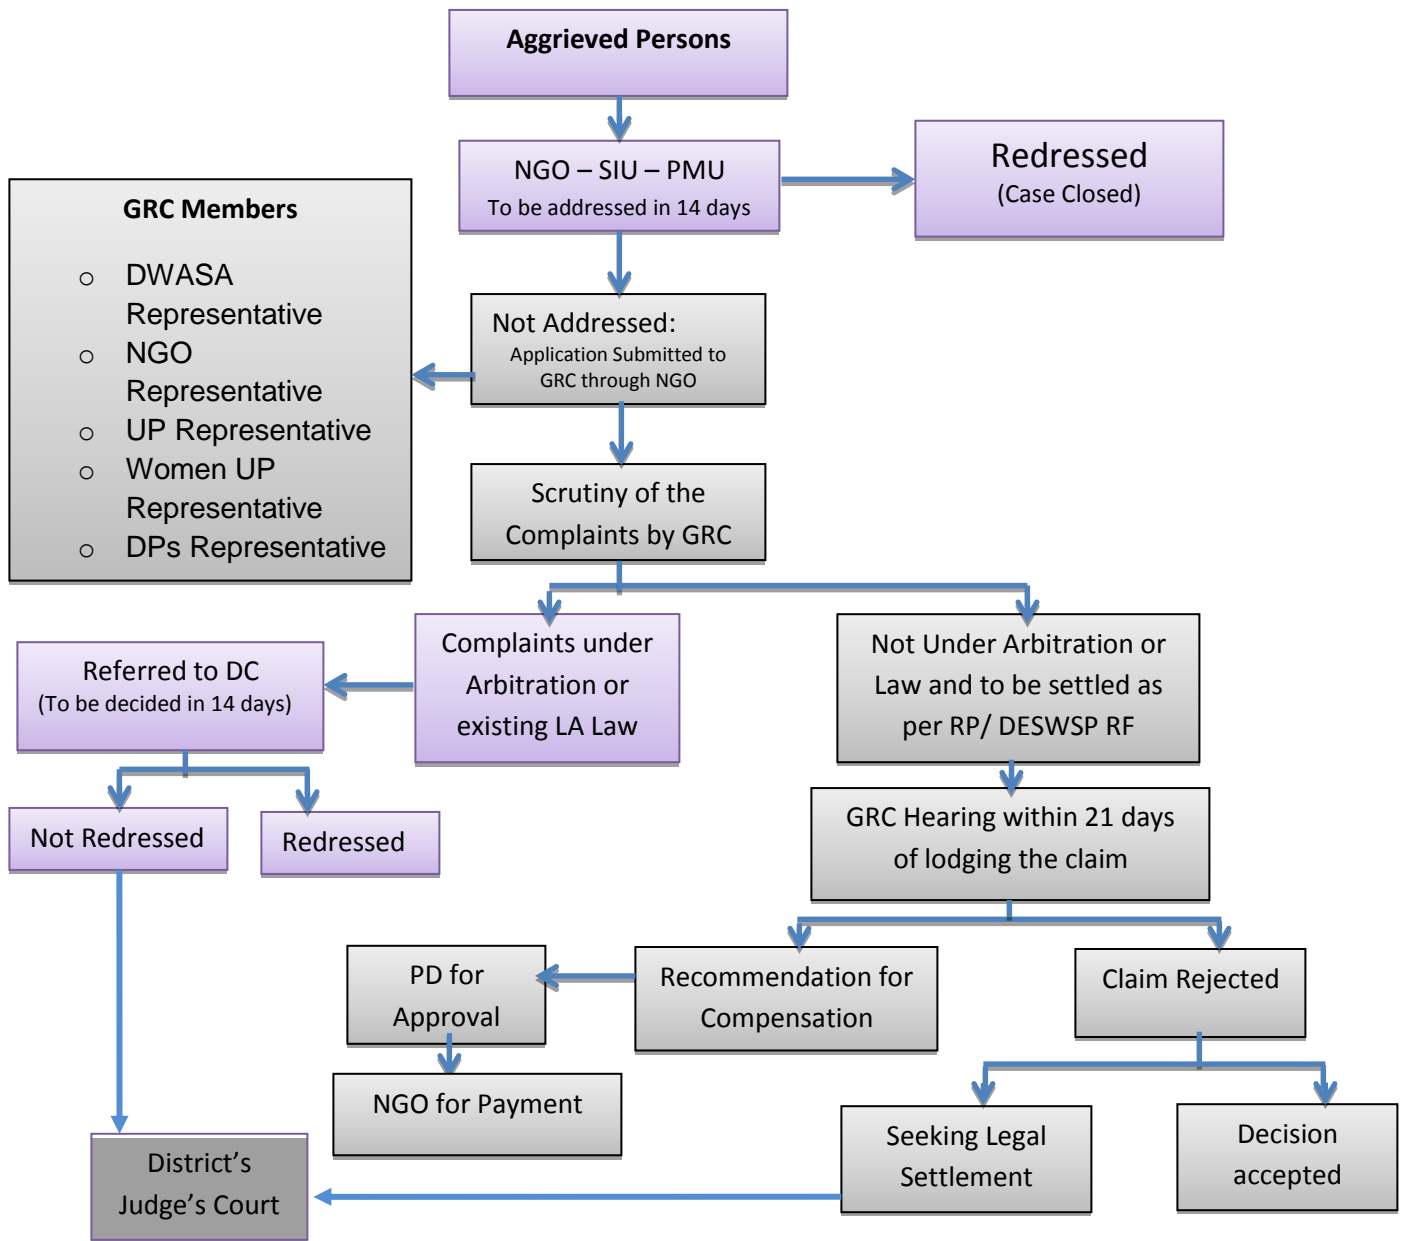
Aggrieved Persons

NGO – SIU – PMU
To be addressed in 14 days

Redressed
(Case Closed)

GRC Members

- DWASA Representative
- NGO Representative
- UP Representative
- Women UP Representative
- DPs Representative

Not Addressed:
Application Submitted to GRC through NGO

Scrutiny of the Complaints by GRC

Referred to DC
(To be decided in 14 days)

Complaints under Arbitration or existing LA Law

Not Under Arbitration or Law and to be settled as per RP/ DESWSP RF

Not Redressed

Redressed

GRC Hearing within 21 days of lodging the claim

PD for Approval

Recommendation for Compensation

Claim Rejected

NGO for Payment

Seeking Legal Settlement

Decision accepted

District's Judge's Court